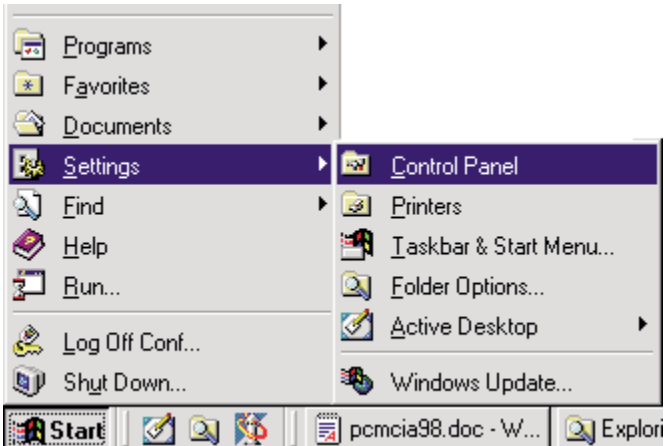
Programs
Favorites
Documents
Settings
Find
Help
Run...
Log Off Conf...
Shut Down...

Control Panel
Printers
Taskbar & Start Menu...
Folder Options...
Active Desktop
Windows Update...

Start
pcmcia98.doc - W...
Explori